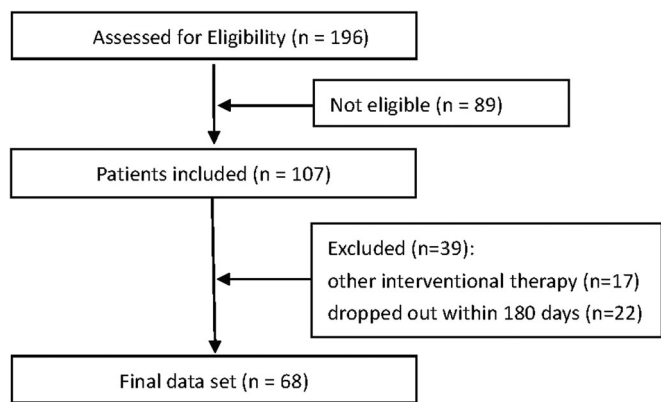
Assessed for Eligibility (n = 196)

Not eligible (n = 89)

Patients included (n = 107)

Excluded (n=39):
other interventional therapy (n=17)
dropped out within 180 days (n=22)

Final data set (n = 68)